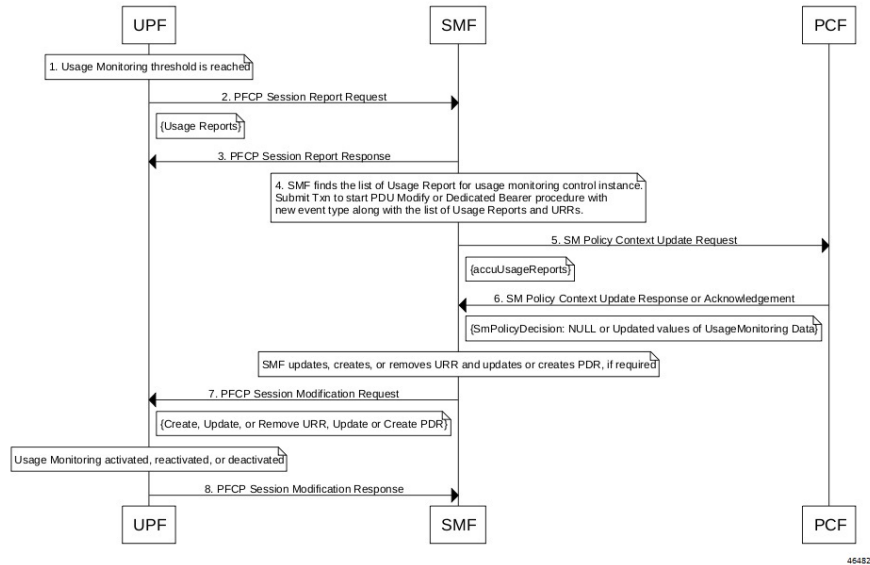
UPF

SMF

PCF

1. Usage Monitoring threshold is reached

2. PFCP Session Report Request

{Usage Reports}

3. PFCP Session Report Response

4. SMF finds the list of Usage Report for usage monitoring control instance. Submit Txn to start PDU Modify or Dedicated Bearer procedure with new event type along with the list of Usage Reports and URRs.

5. SM Policy Context Update Request

{accuUsageReports}

6. SM Policy Context Update Response or Acknowledgement

{SmPolicyDecision: NULL or Updated values of UsageMonitoring Data}

SMF updates, creates, or removes URR and updates or creates PDR, if required

7. PFCP Session Modification Request

{Create, Update, or Remove URR, Update or Create PDR}

Usage Monitoring activated, reactivated, or deactivated

8. PFCP Session Modification Response

UPF

SMF

PCF

46482